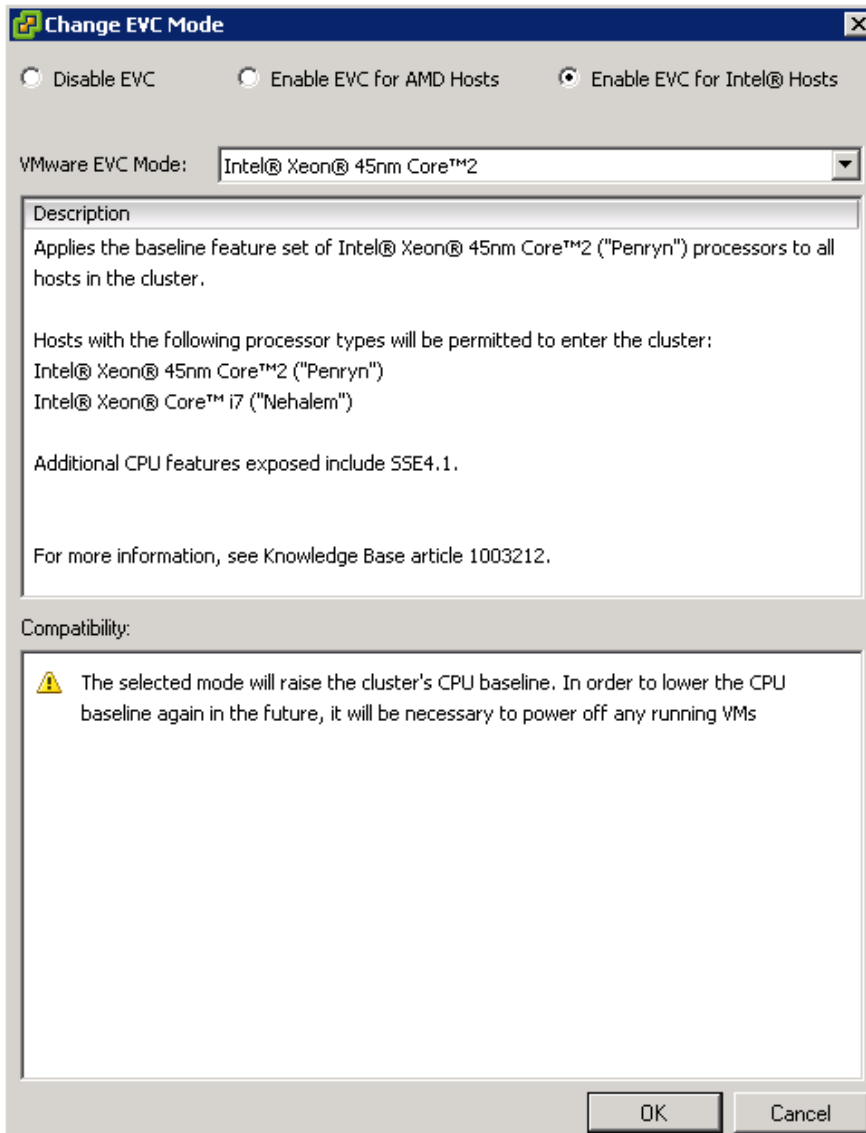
Change EVC Mode

Disable EVC
Enable EVC for AMD Hosts
Enable EVC for Intel® Hosts

VMware EVC Mode: Intel® Xeon® 45nm Core™2

Description

Applies the baseline feature set of Intel® Xeon® 45nm Core™2 ("Penryn") processors to all hosts in the cluster.

Hosts with the following processor types will be permitted to enter the cluster:
Intel® Xeon® 45nm Core™2 ("Penryn")
Intel® Xeon® Core™ i7 ("Nehalem")

Additional CPU features exposed include SSE4.1.

For more information, see Knowledge Base article 1003212.

Compatibility:

The selected mode will raise the cluster's CPU baseline. In order to lower the CPU baseline again in the future, it will be necessary to power off any running VMs

OK
Cancel